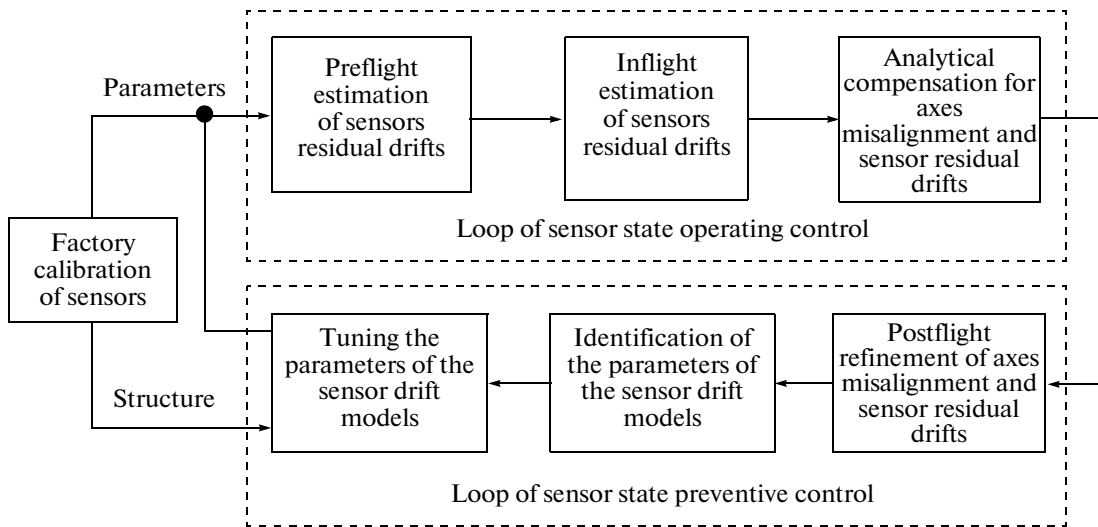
Parameters

Preflight estimation of sensors residual drifts

Inflight estimation of sensors residual drifts

Analytical compensation for axes misalignment and sensor residual drifts

Loop of sensor state operating control

Factory calibration of sensors

Tuning the parameters of the sensor drift models

Identification of the parameters of the sensor drift models

Postflight refinement of axes misalignment and sensor residual drifts

Structure

Loop of sensor state preventive control